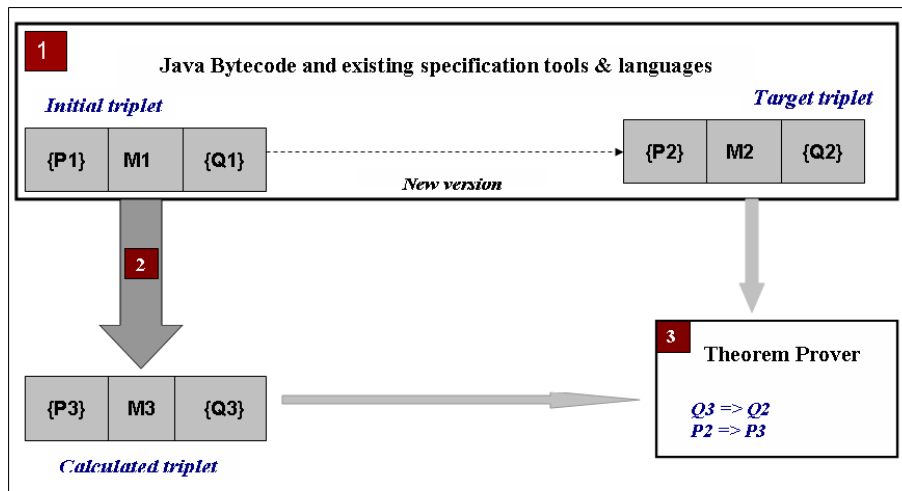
1

Java Bytecode and existing specification tools & languages

Initial triplet

| {P1} | M1 | {Q1} |
|---|---|---|

New version

Target triplet

| {P2} | M2 | {Q2} |
|---|---|---|

2

| {P3} | M3 | {Q3} |
|---|---|---|

Calculated triplet

3

Theorem Prover

Q3 => Q2
P2 => P3